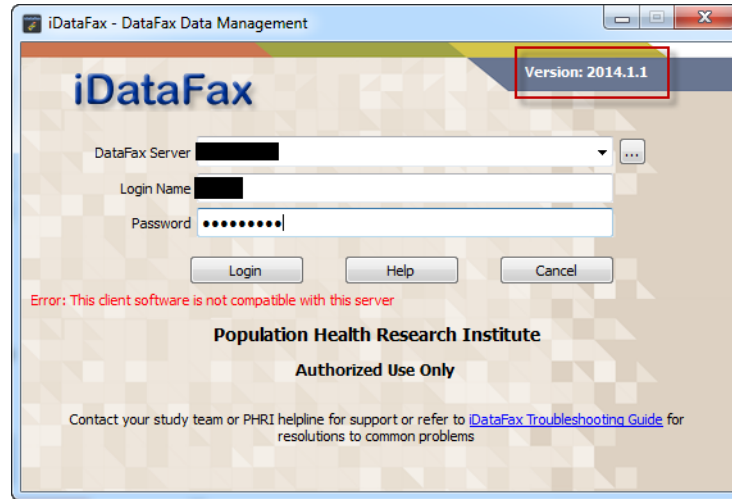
iDataFax - DataFax Data Management

iDataFax

Version: 2014.1.1

DataFax Server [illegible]

...

Login Name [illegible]

Password •••••••••

Login

Help

Cancel

Error: This client software is not compatible with this server

Population Health Research Institute

Authorized Use Only

Contact your study team or PHRI helpline for support or refer to iDataFax Troubleshooting Guide for resolutions to common problems